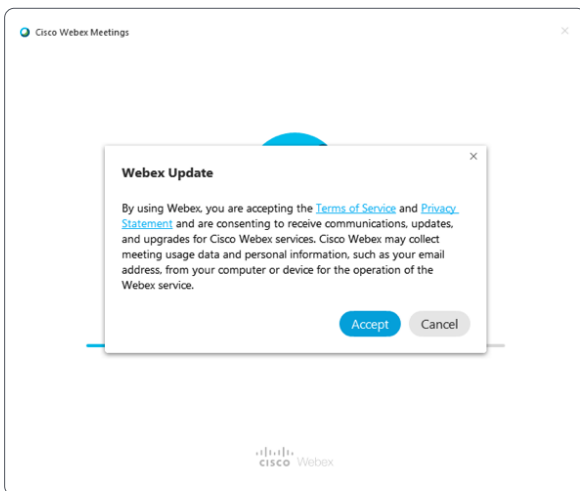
Cisco Webex Meetings

×

Webex Update

By using Webex, you are accepting the Terms of Service and Privacy Statement and are consenting to receive communications, updates, and upgrades for Cisco Webex services. Cisco Webex may collect meeting usage data and personal information, such as your email address, from your computer or device for the operation of the Webex service.

Accept Cancel

cisco Webex